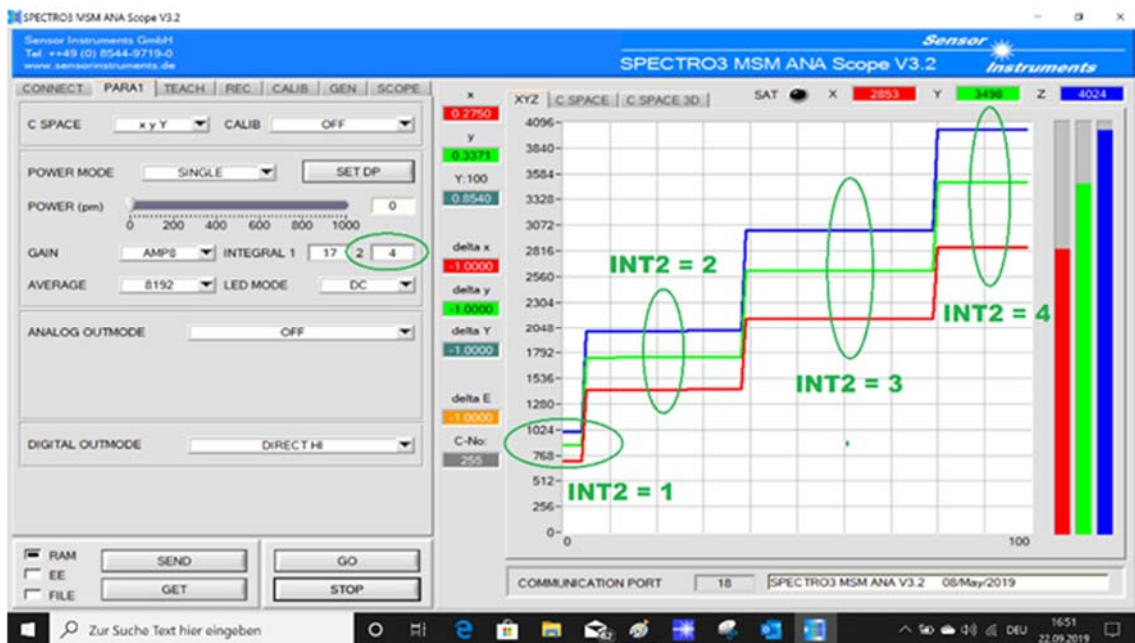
SPECTRO3 MSM ANA Scope V3.2

Sensor Instruments GmbH
Tel. +49 (0) 8544-9719-0
www.sensorinstruments.de

SPECTRO3 MSM ANA Scope V3.2

Sensor Instruments

CONNECT | PARA1 | TEACH | REC | CALIB | GEN | SCOPE

C SPACE xyY CALIB OFF

POWER MODE SINGLE SET DP

POWER (pm) 0
0 200 400 600 800 1000

GAIN AMP8 INTEGRAL 1 17 2 4

AVERAGE 8192 LED MODE DC

ANALOG OUTMODE OFF

DIGITAL OUTMODE DIRECT HI

RAM
EE
FILE

SEND GO
GET STOP

x
0.2750
y
0.3371
Y:100
0.8540
delta x
-1.0000
delta y
-1.0000
delta Y
-1.0000
delta E
-1.0000
C-No:
255

XYZ | C SPACE | C SPACE 3D

SAT X 2853 Y 3490 Z 4024

4096
3840
3584
3328
3072
2816
2560
2304
2048
1792
1536
1280
1024
768
512
256
0
0 100

INT2 = 1
INT2 = 2
INT2 = 3
INT2 = 4

COMMUNICATION PORT 18 SPECTRO3 MSM ANA V3.2 08/May/2019

Zur Suche Text hier eingeben

DEU 16:51 22.09.2019